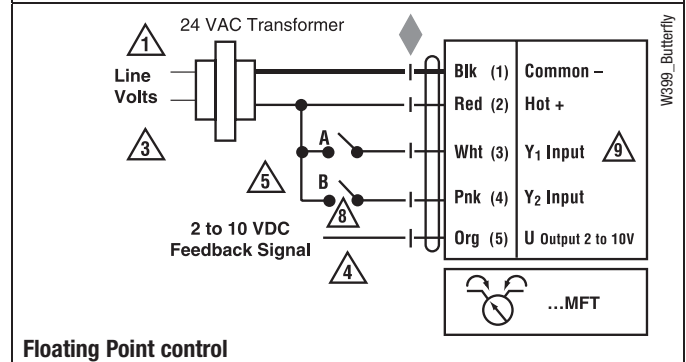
24 VAC Transformer

1

Line Volts

3

5

A

B

8

2 to 10 VDC Feedback Signal

4

Blk (1) Common –

Red (2) Hot +

Wht (3) $Y_1$ Input

9

Pnk (4) $Y_2$ Input

Org (5) U Output 2 to 10V

…MFT

W399_Butterfly

Floating Point control